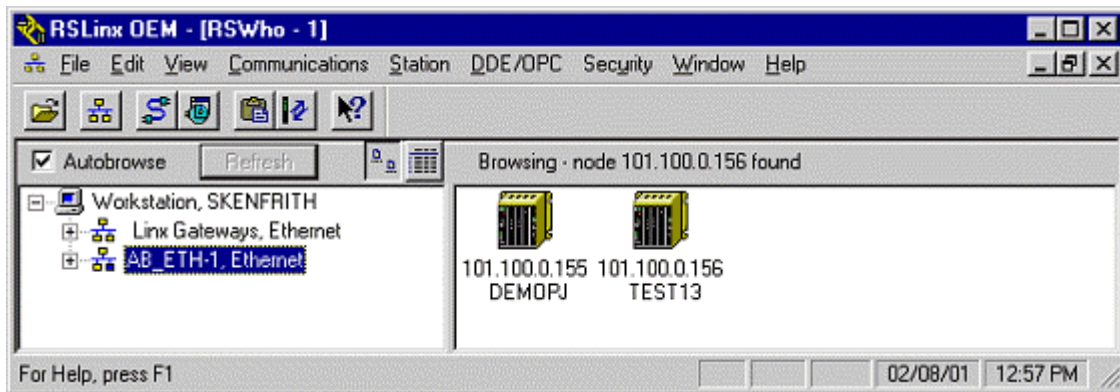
RSLinx OEM - [RSWho - 1]

File Edit View Communications Station DDE/OPC Security Window Help

Autobrowse Refresh

Browsing - node 101.100.0.156 found

Workstation, SKENFRITH
Linx Gateways, Ethernet
AB_ETH-1, Ethernet

101.100.0.155
DEMOPJ

101.100.0.156
TEST13

For Help, press F1

02/08/01 12:57 PM